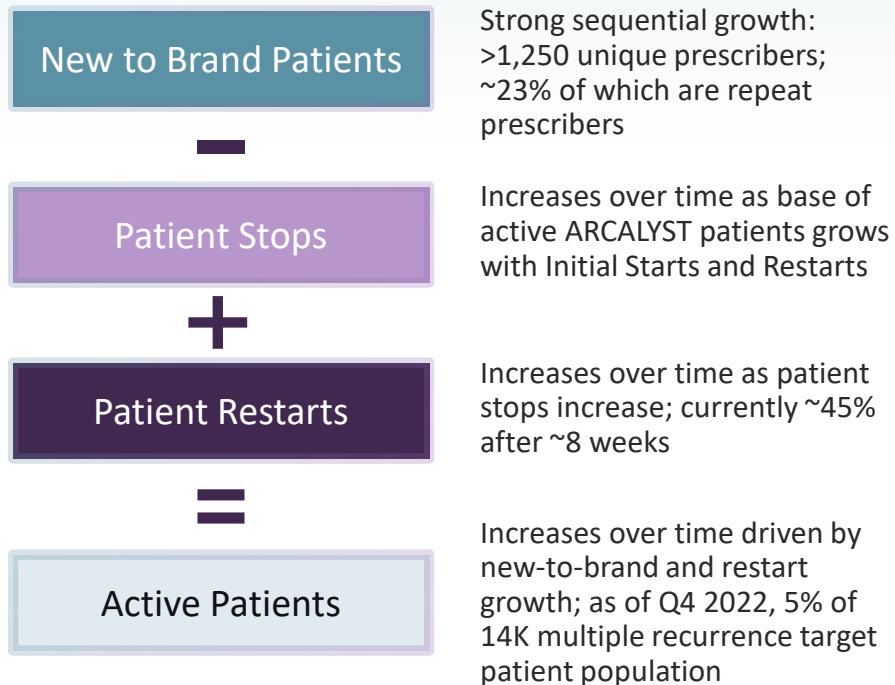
New to Brand Patients

Strong sequential growth: >1,250 unique prescribers; ~23% of which are repeat prescribers

−

Patient Stops

Increases over time as base of active ARCALYST patients grows with Initial Starts and Restarts

+

Patient Restarts

Increases over time as patient stops increase; currently ~45% after ~8 weeks

=

Active Patients

Increases over time driven by new-to-brand and restart growth; as of Q4 2022, 5% of 14K multiple recurrence target patient population